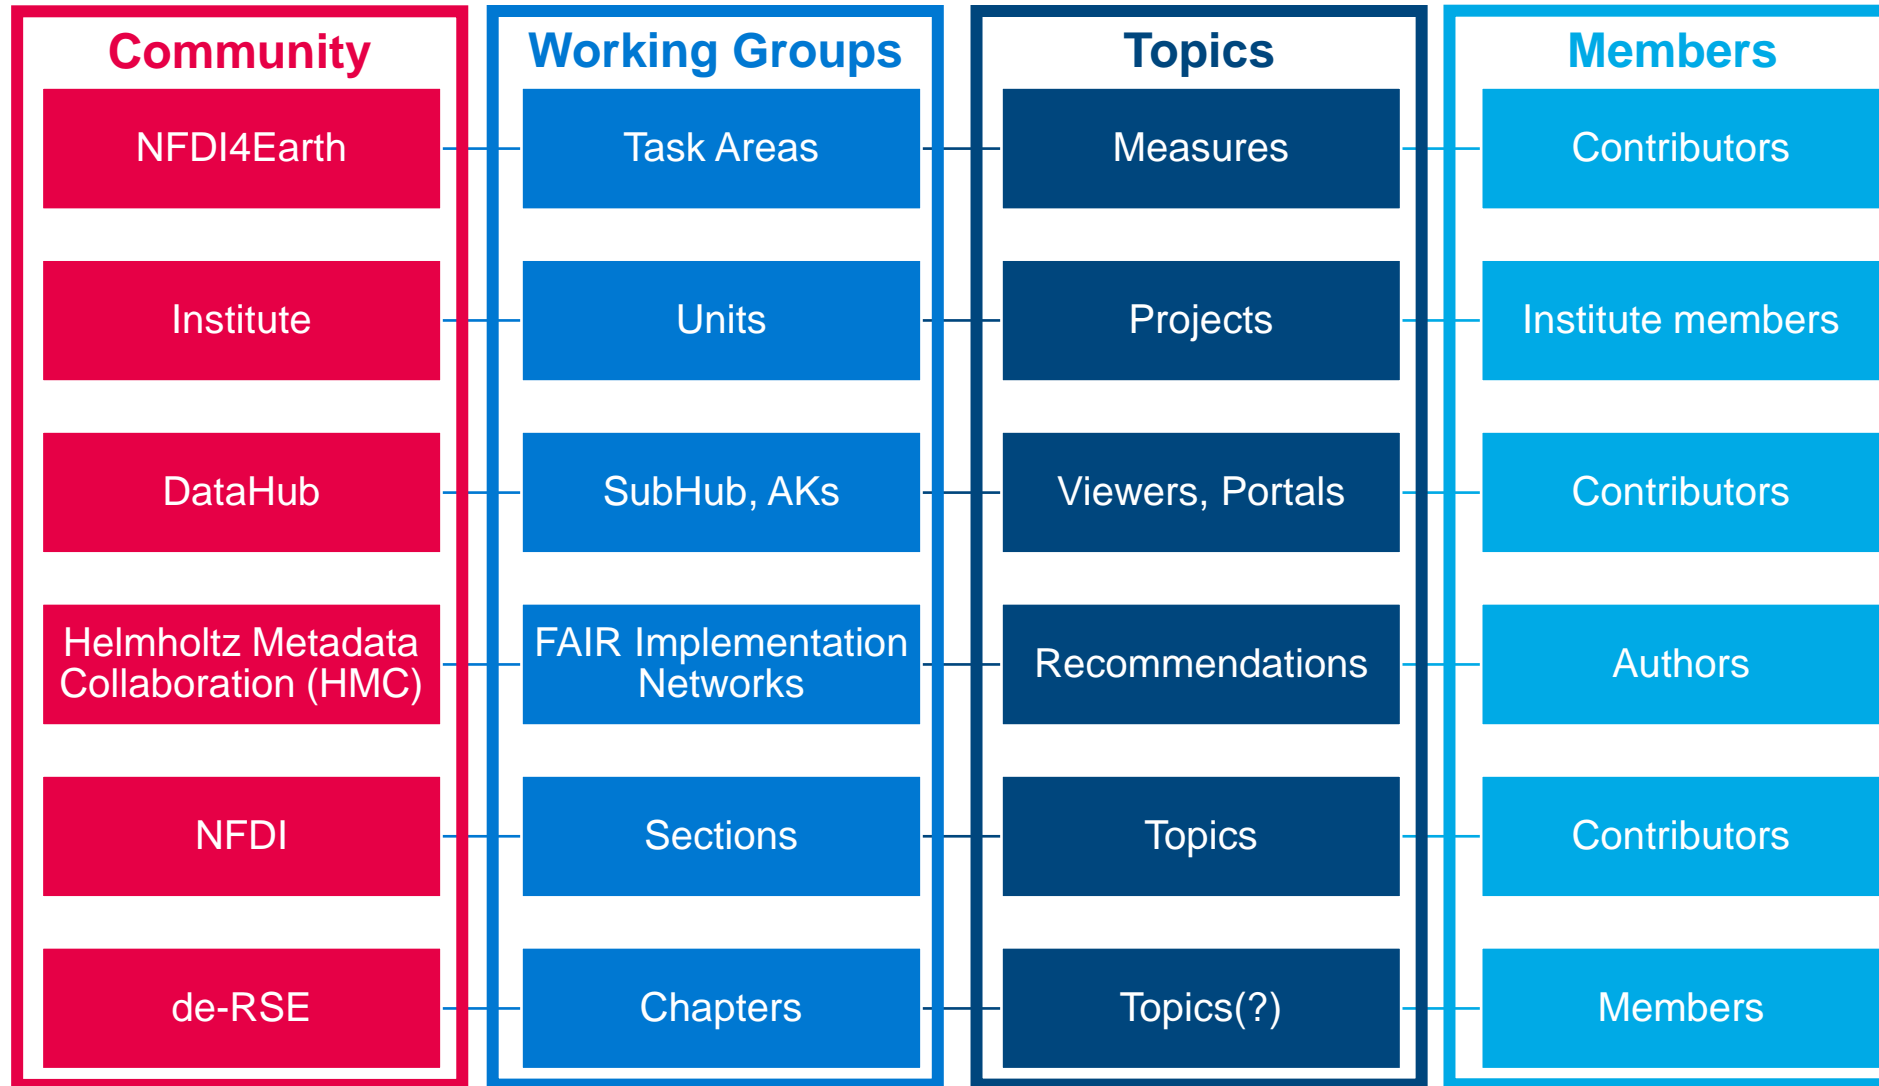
| Community | Working Groups | Topics | Members |
|---|---|---|---|
| NFDI4Earth | Task Areas | Measures | Contributors |
| Institute | Units | Projects | Institute members |
| DataHub | SubHub, AKs | Viewers, Portals | Contributors |
| Helmholtz Metadata Collaboration (HMC) | FAIR Implementation Networks | Recommendations | Authors |
| NFDI | Sections | Topics | Contributors |
| de-RSE | Chapters | Topics(?) | Members |